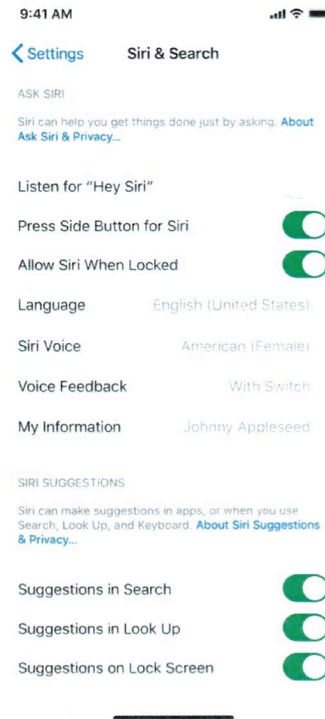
9:41 AM

Settings Siri & Search

ASK SIRI

Siri can help you get things done just by asking. About Ask Siri & Privacy...

Listen for "Hey Siri"

Press Side Button for Siri

Allow Siri When Locked

Language English (United States)

Siri Voice American (Female)

Voice Feedback With Switch

My Information Johnny Appleseed

SIRI SUGGESTIONS

Siri can make suggestions in apps, or when you use Search, Look Up, and Keyboard. About Siri Suggestions & Privacy...

Suggestions in Search

Suggestions in Look Up

Suggestions on Lock Screen